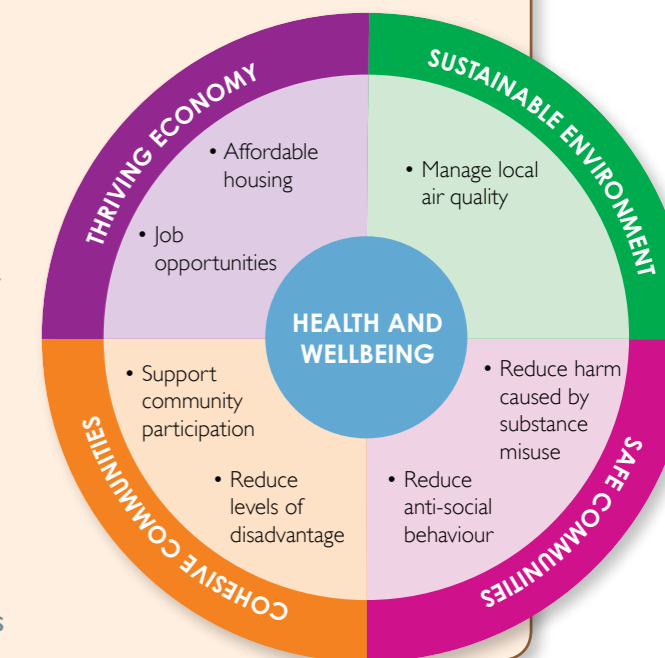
THRIVING ECONOMY

• Affordable housing

• Job opportunities

SUSTAINABLE ENVIRONMENT

• Manage local air quality

HEALTH AND WELLBEING

COHESIVE COMMUNITIES

• Support community participation

• Reduce levels of disadvantage

SAFE COMMUNITIES

• Reduce harm caused by substance misuse

• Reduce anti-social behaviour